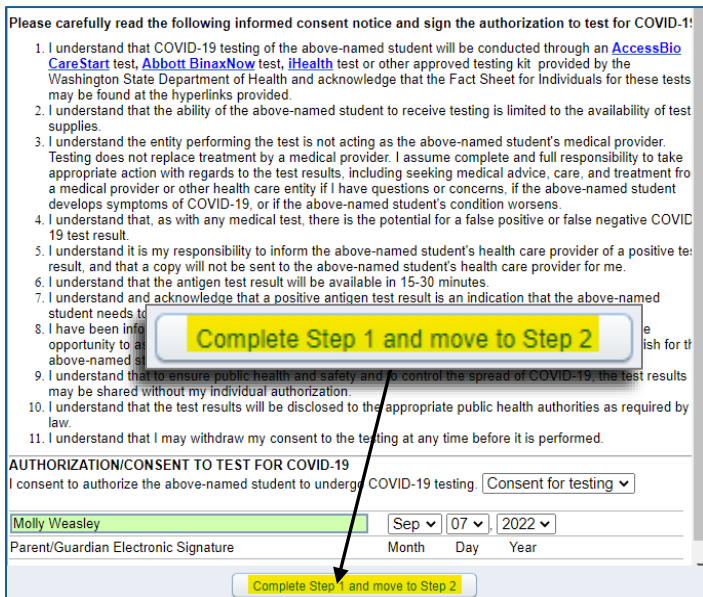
Please carefully read the following informed consent notice and sign the authorization to test for COVID-1

1. I understand that COVID-19 testing of the above-named student will be conducted through an AccessBio CareStart test, Abbott BinaxNow test, iHealth test or other approved testing kit provided by the Washington State Department of Health and acknowledge that the Fact Sheet for Individuals for these tests may be found at the hyperlinks provided.
2. I understand that the ability of the above-named student to receive testing is limited to the availability of test supplies.
3. I understand the entity performing the test is not acting as the above-named student's medical provider. Testing does not replace treatment by a medical provider. I assume complete and full responsibility to take appropriate action with regards to the test results, including seeking medical advice, care, and treatment fro a medical provider or other health care entity if I have questions or concerns, if the above-named student develops symptoms of COVID-19, or if the above-named student's condition worsens.
4. I understand that, as with any medical test, there is the potential for a false positive or false negative COVID 19 test result.
5. I understand it is my responsibility to inform the above-named student's health care provider of a positive te result, and that a copy will not be sent to the above-named student's health care provider for me.
6. I understand that the antigen test result will be available in 15-30 minutes.
7. I understand and acknowledge that a positive antigen test result is an indication that the above-named student needs to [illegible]
8. I have been info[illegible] e opportunity to as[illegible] ish for th above-named st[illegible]
9. I understand that to ensure public health and safety and to control the spread of COVID-19, the test results may be shared without my individual authorization.
10. I understand that the test results will be disclosed to the appropriate public health authorities as required by law.
11. I understand that I may withdraw my consent to the testing at any time before it is performed.

Complete Step 1 and move to Step 2

AUTHORIZATION/CONSENT TO TEST FOR COVID-19
I consent to authorize the above-named student to undergo COVID-19 testing. Consent for testing

Molly Weasley
Parent/Guardian Electronic Signature
Sep 07 , 2022
Month Day Year

Complete Step 1 and move to Step 2